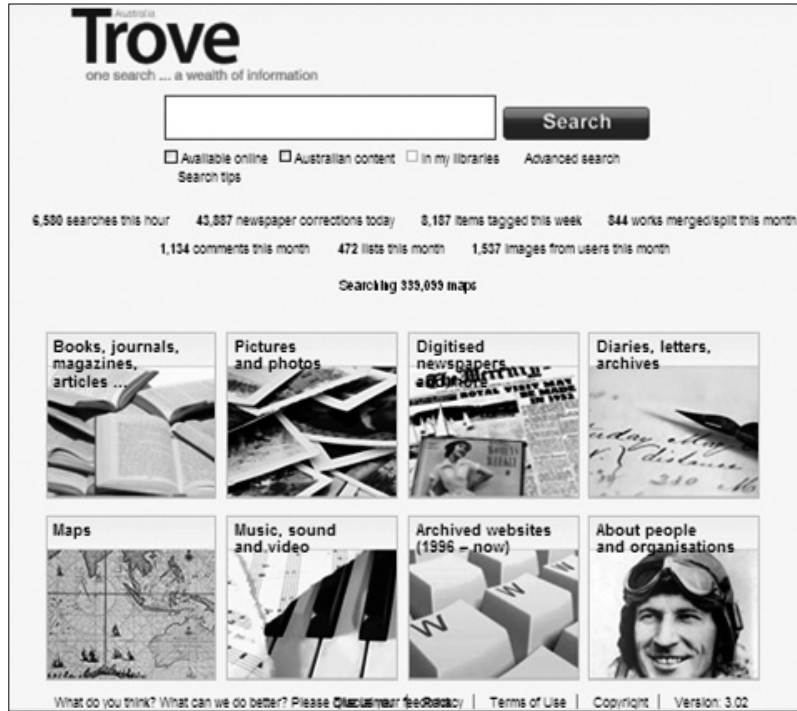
Australia
Trove
one search ... a wealth of information

Search

Available online Australian content In my libraries Advanced search
Search tips

6,580 searches this hour 43,887 newspaper corrections today 8,187 items tagged this week 844 works merged/split this month
1,134 comments this month 472 lists this month 1,537 images from users this month

Searching 339,099 maps

Books, journals, magazines, articles ...

Pictures and photos

Digitised newspapers and more

Diaries, letters, archives

Maps

Music, sound and video

Archived websites (1996 – now)

About people and organisations

What do you think? What can we do better? Please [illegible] | Terms of Use | Copyright | Version: 3.02